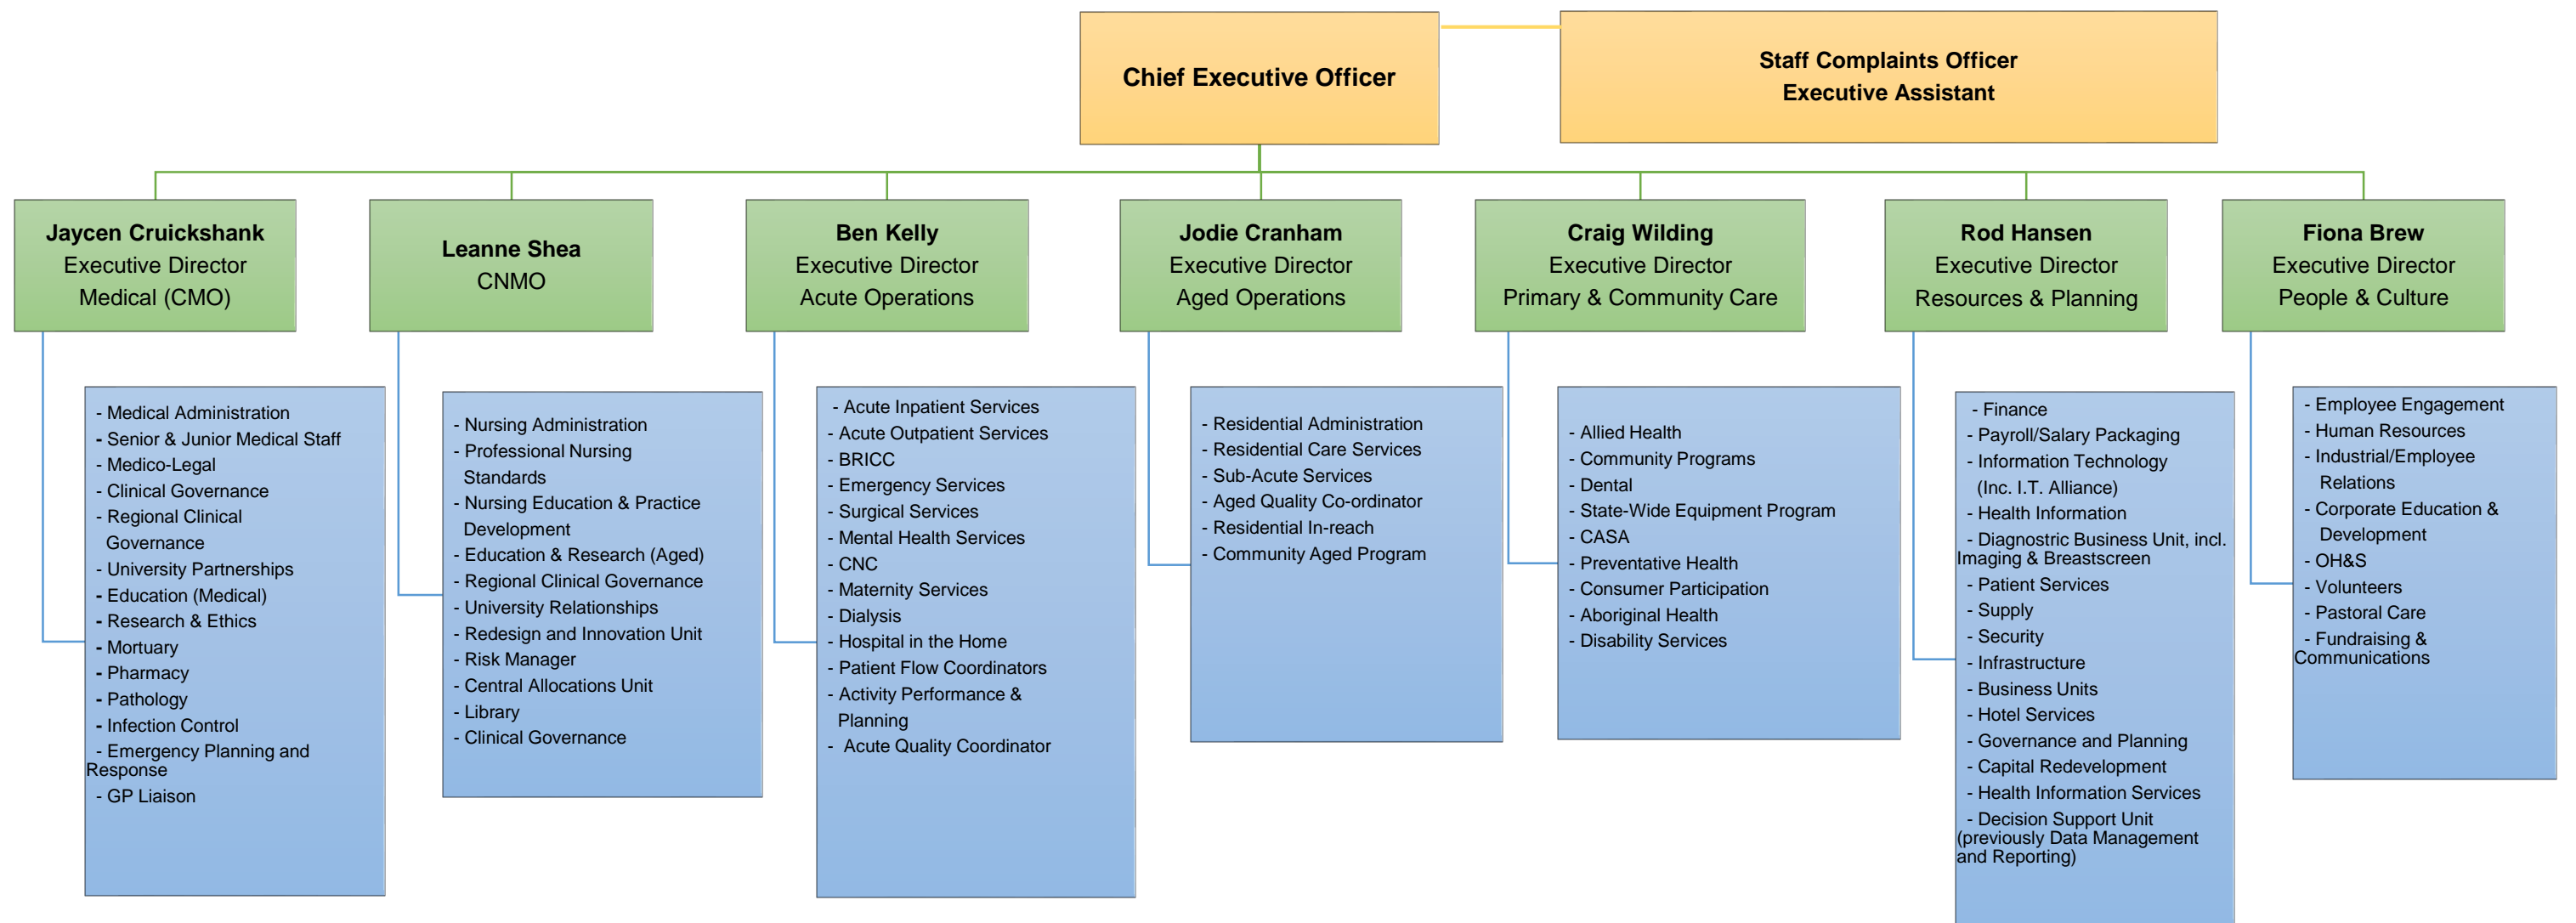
Chief Executive Officer

Staff Complaints Officer
Executive Assistant

Jaycen Cruickshank
Executive Director
Medical (CMO)

Leanne Shea
CNMO

Ben Kelly
Executive Director
Acute Operations

Jodie Cranham
Executive Director
Aged Operations

Craig Wilding
Executive Director
Primary & Community Care

Rod Hansen
Executive Director
Resources & Planning

Fiona Brew
Executive Director
People & Culture

- Medical Administration
- Senior & Junior Medical Staff
- Medico-Legal
- Clinical Governance
- Regional Clinical Governance
- University Partnerships
- Education (Medical)
- Research & Ethics
- Mortuary
- Pharmacy
- Pathology
- Infection Control
- Emergency Planning and Response
- GP Liaison

- Nursing Administration
- Professional Nursing Standards
- Nursing Education & Practice Development
- Education & Research (Aged)
- Regional Clinical Governance
- University Relationships
- Redesign and Innovation Unit
- Risk Manager
- Central Allocations Unit
- Library
- Clinical Governance

- Acute Inpatient Services
- Acute Outpatient Services
- BRICC
- Emergency Services
- Surgical Services
- Mental Health Services
- CNC
- Maternity Services
- Dialysis
- Hospital in the Home
- Patient Flow Coordinators
- Activity Performance & Planning
- Acute Quality Coordinator

- Residential Administration
- Residential Care Services
- Sub-Acute Services
- Aged Quality Co-ordinator
- Residential In-reach
- Community Aged Program

- Allied Health
- Community Programs
- Dental
- State-Wide Equipment Program
- CASA
- Preventative Health
- Consumer Participation
- Aboriginal Health
- Disability Services

- Finance
- Payroll/Salary Packaging
- Information Technology (Inc. I.T. Alliance)
- Health Information
- Diagnostric Business Unit, incl. Imaging & Breastscreen
- Patient Services
- Supply
- Security
- Infrastructure
- Business Units
- Hotel Services
- Governance and Planning
- Capital Redevelopment
- Health Information Services
- Decision Support Unit (previously Data Management and Reporting)

- Employee Engagement
- Human Resources
- Industrial/Employee Relations
- Corporate Education & Development
- OH&S
- Volunteers
- Pastoral Care
- Fundraising & Communications